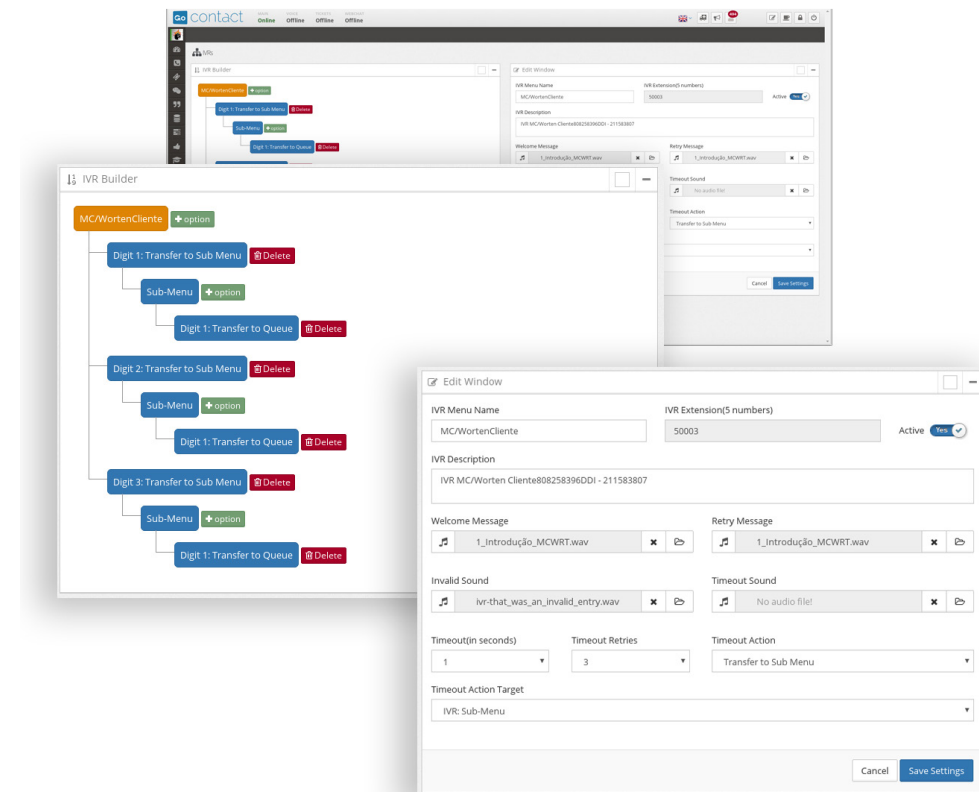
Go contact
Online Offline Offline Offline

IVRs

IVR Builder

MC/WortenCliente + option
Digit 1: Transfer to Sub Menu Delete
Sub-Menu + option
Digit 1: Transfer to Queue Delete

Edit Window
IVR Menu Name
MC/WortenCliente
IVR Extension(5 numbers)
50003
Active Yes
IVR Description
IVR MC/Worten-Cliente808258396DDI - 211583807
Welcome Message
1_Introdução_MCWRT.wav
Retry Message
1_Introdução_MCWRT.wav
Timeout Sound
No audio file!
Timeout Action
Transfer to Sub Menu
Cancel Save Settings

IVR Builder

MC/WortenCliente + option
Digit 1: Transfer to Sub Menu Delete
Sub-Menu + option
Digit 1: Transfer to Queue Delete
Digit 2: Transfer to Sub Menu Delete
Sub-Menu + option
Digit 1: Transfer to Queue Delete
Digit 3: Transfer to Sub Menu Delete
Sub-Menu + option
Digit 1: Transfer to Queue Delete

Edit Window
IVR Menu Name
MC/WortenCliente
IVR Extension(5 numbers)
50003
Active Yes
IVR Description
IVR MC/Worten Cliente808258396DDI - 211583807
Welcome Message
1_Introdução_MCWRT.wav
Retry Message
1_Introdução_MCWRT.wav
Invalid Sound
ivr-that_was_an_invalid_entry.wav
Timeout Sound
No audio file!
Timeout(in seconds)
1
Timeout Retries
3
Timeout Action
Transfer to Sub Menu
Timeout Action Target
IVR: Sub-Menu
Cancel Save Settings